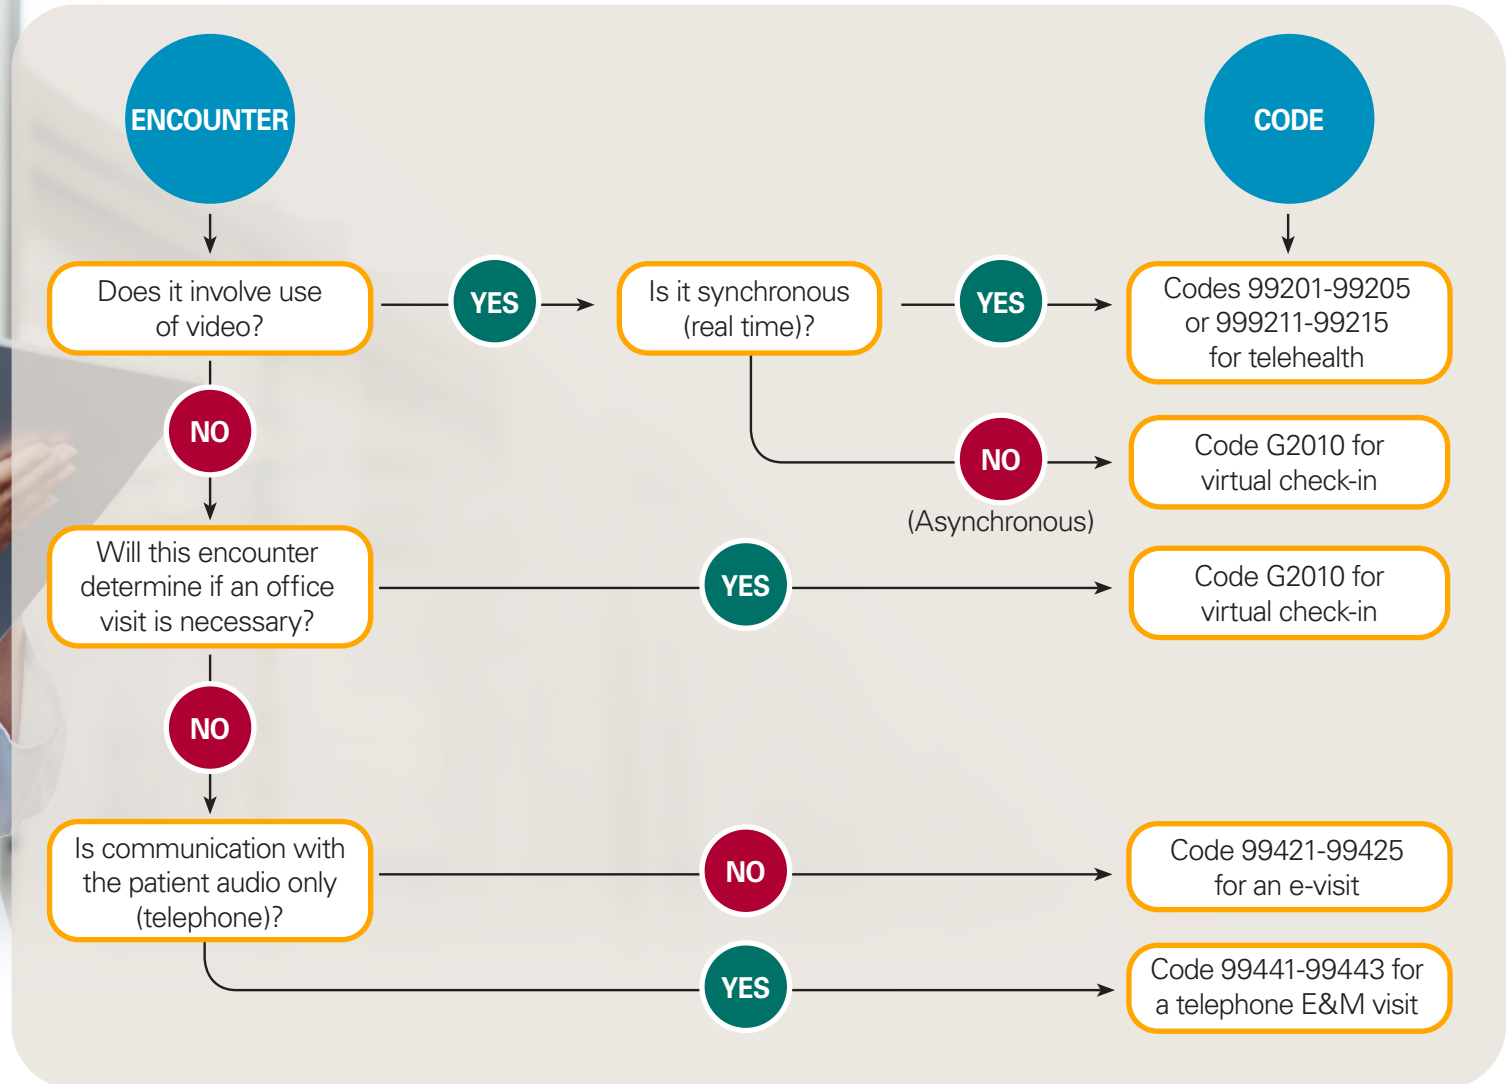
ENCOUNTER

CODE

Does it involve use of video?

YES

Is it synchronous (real time)?

YES

Codes 99201-99205 or 999211-99215 for telehealth

NO

NO

(Asynchronous)

Code G2010 for virtual check-in

Will this encounter determine if an office visit is necessary?

YES

Code G2010 for virtual check-in

NO

Is communication with the patient audio only (telephone)?

NO

Code 99421-99425 for an e-visit

YES

Code 99441-99443 for a telephone E&M visit